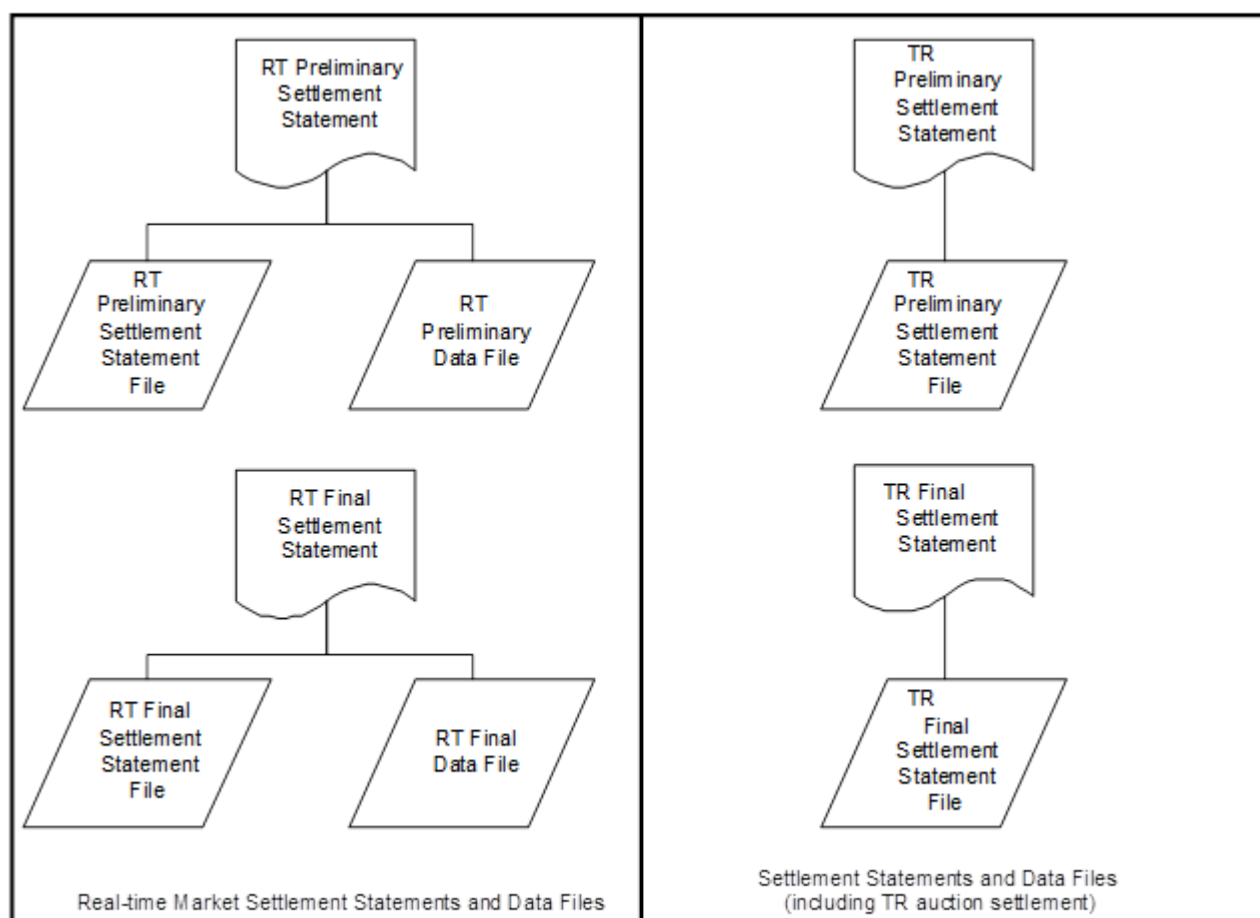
RT Preliminary Settlement Statement

RT Preliminary Settlement Statement File

RT Preliminary Data File

RT Final Settlement Statement

RT Final Settlement Statement File

RT Final Data File

Real-time Market Settlement Statements and Data Files

TR Preliminary Settlement Statement

TR Preliminary Settlement Statement File

TR Final Settlement Statement

TR Final Settlement Statement File

Settlement Statements and Data Files (including TR auction settlement)